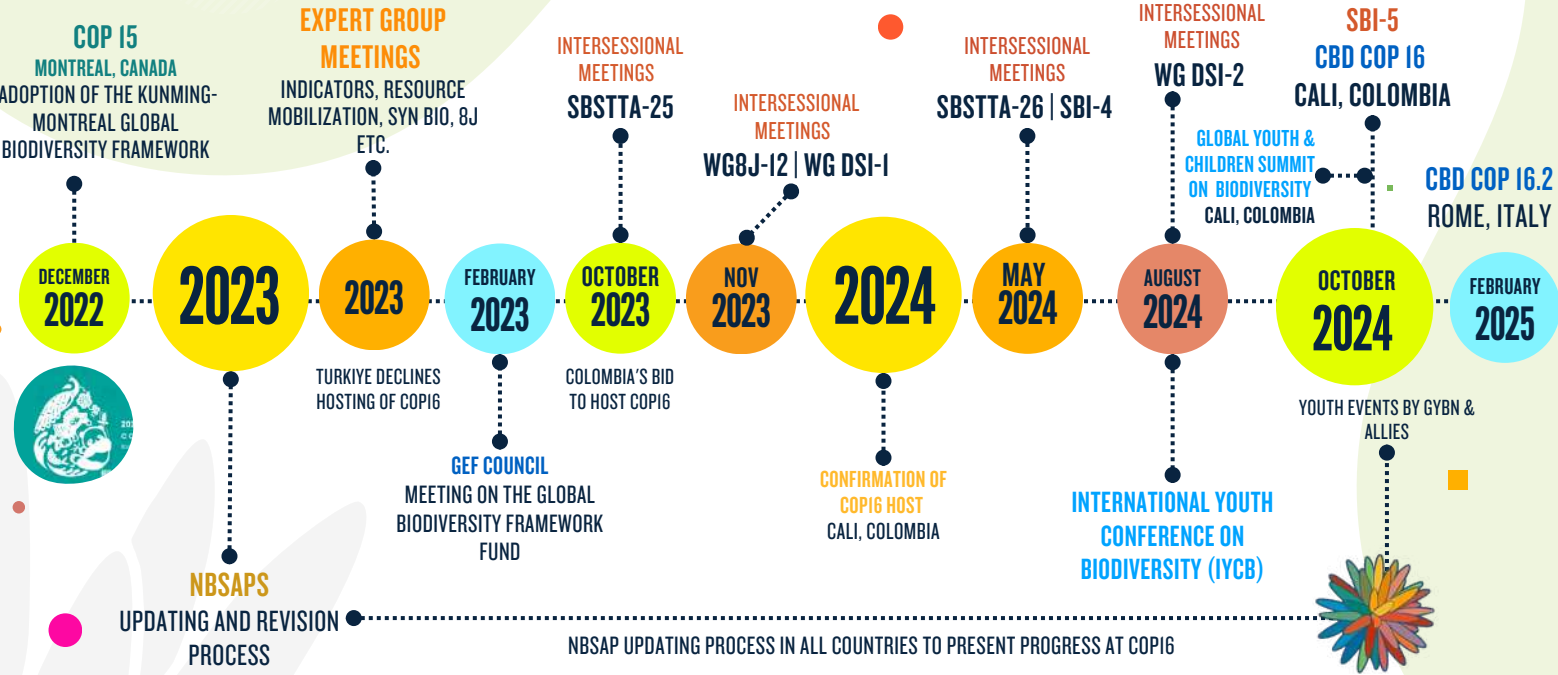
COP 15
MONTREAL, CANADA
ADOPTION OF THE KUNMING-MONTREAL GLOBAL BIODIVERSITY FRAMEWORK

EXPERT GROUP MEETINGS
INDICATORS, RESOURCE MOBILIZATION, SYN BIO, 8J ETC.

INTERSESSIONAL MEETINGS
SBSTTA-25

INTERSESSIONAL MEETINGS
WG8J-12 | WG DSI-1

INTERSESSIONAL MEETINGS
SBSTTA-26 | SBI-4

INTERSESSIONAL MEETINGS
WG DSI-2

SBI-5
CBD COP 16
CALI, COLOMBIA

GLOBAL YOUTH & CHILDREN SUMMIT ON BIODIVERSITY
CALI, COLOMBIA

CBD COP 16.2
ROME, ITALY

DECEMBER 2022

2023

2023

FEBRUARY 2023

OCTOBER 2023

NOV 2023

2024

MAY 2024

AUGUST 2024

OCTOBER 2024

FEBRUARY 2025

TURKIYE DECLINES HOSTING OF COP16

COLOMBIA'S BID TO HOST COP16

YOUTH EVENTS BY GYBN & ALLIES

GEF COUNCIL
MEETING ON THE GLOBAL BIODIVERSITY FRAMEWORK FUND

CONFIRMATION OF COP16 HOST
CALI, COLOMBIA

INTERNATIONAL YOUTH CONFERENCE ON BIODIVERSITY (IYCB)

NBSAPS
UPDATING AND REVISION PROCESS

NBSAP UPDATING PROCESS IN ALL COUNTRIES TO PRESENT PROGRESS AT COP16